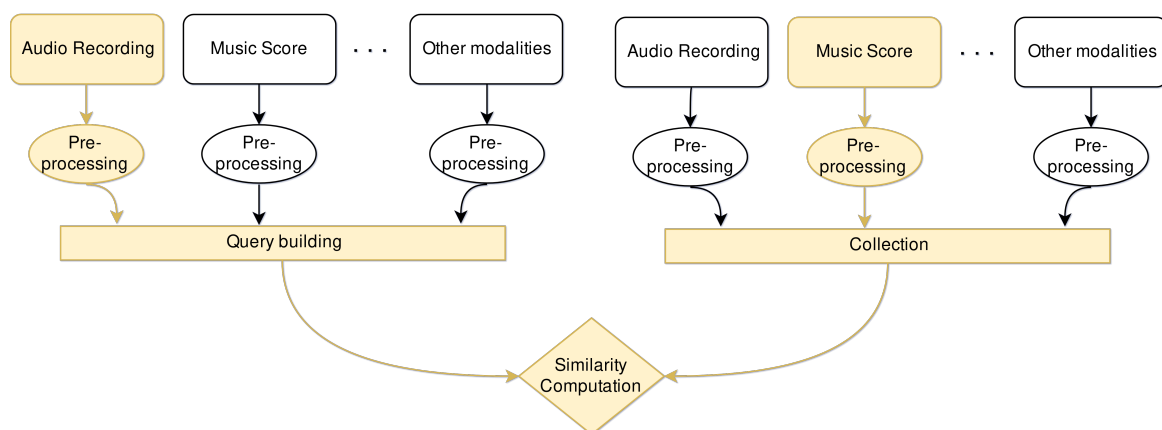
Audio Recording

Music Score

. . .

Other modalities

Pre-processing

Pre-processing

Pre-processing

Query building

Audio Recording

Music Score

. . .

Other modalities

Pre-processing

Pre-processing

Pre-processing

Collection

Similarity Computation